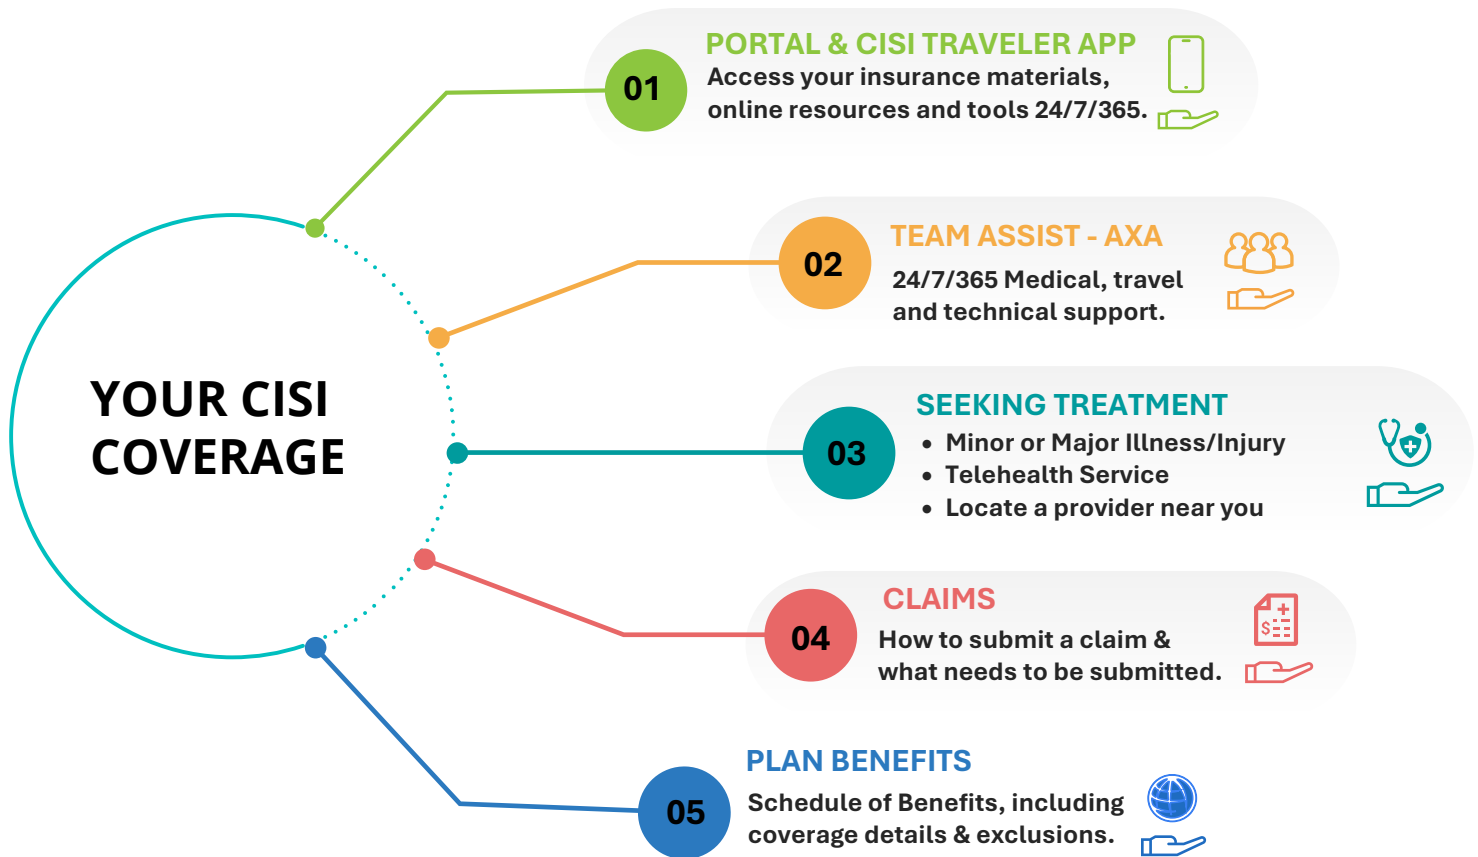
YOUR CISI COVERAGE

01
PORTAL & CISI TRAVELER APP
Access your insurance materials, online resources and tools 24/7/365.

02
TEAM ASSIST - AXA
24/7/365 Medical, travel and technical support.

03
SEEKING TREATMENT
• Minor or Major Illness/Injury
• Telehealth Service
• Locate a provider near you

04
CLAIMS
How to submit a claim & what needs to be submitted.

05
PLAN BENEFITS
Schedule of Benefits, including coverage details & exclusions.